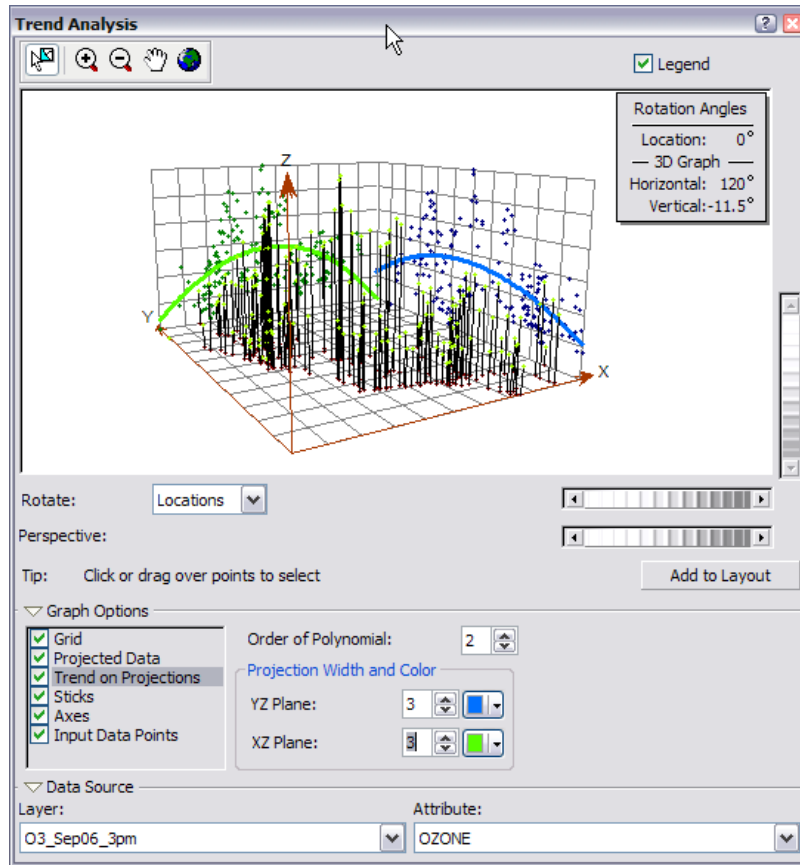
Trend Analysis

Legend

Rotation Angles
Location: 0°
— 3D Graph —
Horizontal: 120°
Vertical: -11.5°

Z
Y
X

Rotate: Locations

Perspective:

Tip: Click or drag over points to select

Add to Layout

Graph Options

Grid
Projected Data
Trend on Projections
Sticks
Axes
Input Data Points

Order of Polynomial: 2

Projection Width and Color
YZ Plane: 3
XZ Plane: 3

Data Source
Layer:
O3_Sep06_3pm
Attribute:
OZONE